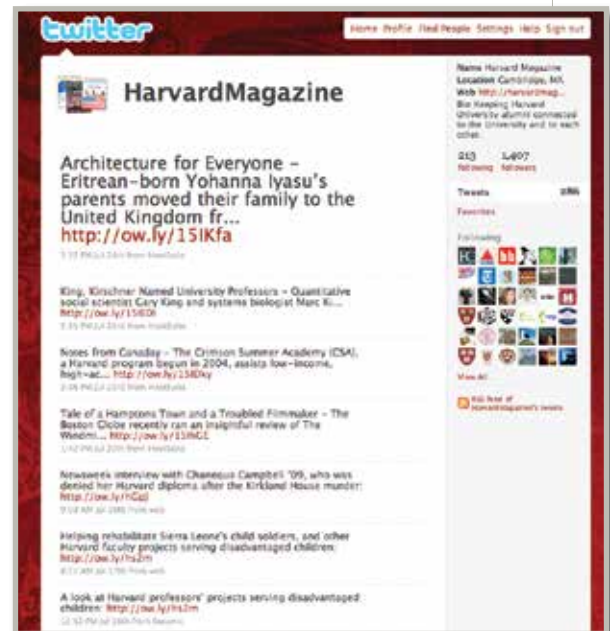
twitter

Home Profile Find People Settings Help Sign out

HarvardMagazine

Architecture for Everyone – Eritrean-born Yohanna Iyasu's parents moved their family to the United Kingdom fr... http://ow.ly/15IKfa

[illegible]

King, Kirschner Named University Professors – Quantitative social scientist Gary King and systems biologist Marc Ki... http://ow.ly/15IID8

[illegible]

Notes from Canaday – The Crimson Summer Academy (CSA), a Harvard program begun in 2004, assists low-income, high-ac... http://ow.ly/15IDky

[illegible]

Tale of a Hamptons Town and a Troubled Filmmaker – The Boston Globe recently ran an insightful review of The Wendmi... http://ow.ly/15IHG1

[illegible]

Newsweek interview with Chaneous Campbell '09, who was denied her Harvard diploma after the Kirkland House murder: http://ow.ly/HGpJ

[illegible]

Helping rehabilitate Sierra Leone's child soldiers, and other Harvard faculty projects serving disadvantaged children: http://ow.ly/hs2m

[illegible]

A look at Harvard professors' projects serving disadvantaged children: http://ow.ly/hs2m

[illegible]

Name Harvard Magazine
Location Cambridge, MA
Web http://harvardmag...
Bio Keeping Harvard University alumni connected to the University and to each other.

213 Following
1,407 Followers

Tweets 186

Favorites

Following

View All

RSS feed of HarvardMagazine's tweets